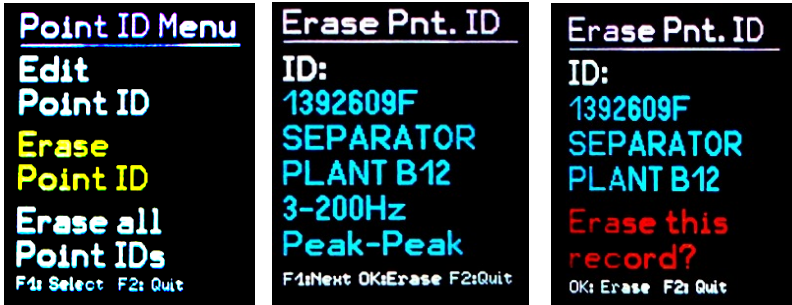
Point ID Menu
Edit
Point ID
Erase
Point ID
Erase all
Point IDs
F1: Select F2: Quit

Erase Pnt. ID
ID:
1392609F
SEPARATOR
PLANT B12
3-200Hz
Peak-Peak
F1:Next OK:Erase F2:Quit

Erase Pnt. ID
ID:
1392609F
SEPARATOR
PLANT B12
Erase this
record?
OK: Erase F2: Quit